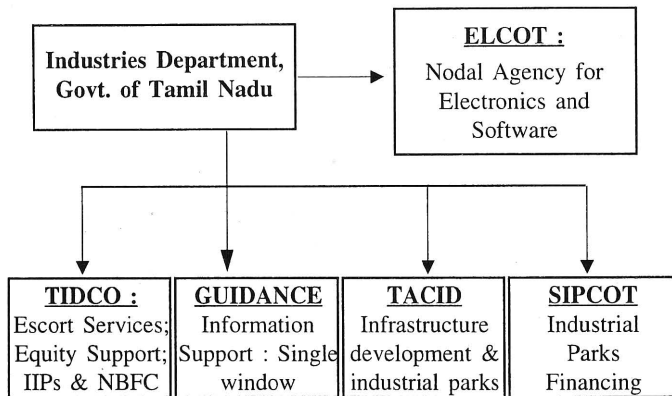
Industries Department, Govt. of Tamil Nadu

ELCOT :
Nodal Agency for Electronics and Software

TIDCO :
Escort Services; Equity Support; IIPs & NBFC

GUIDANCE
Information Support : Single window

TACID
Infrastructure development & industrial parks

SIPCOT
Industrial Parks Financing